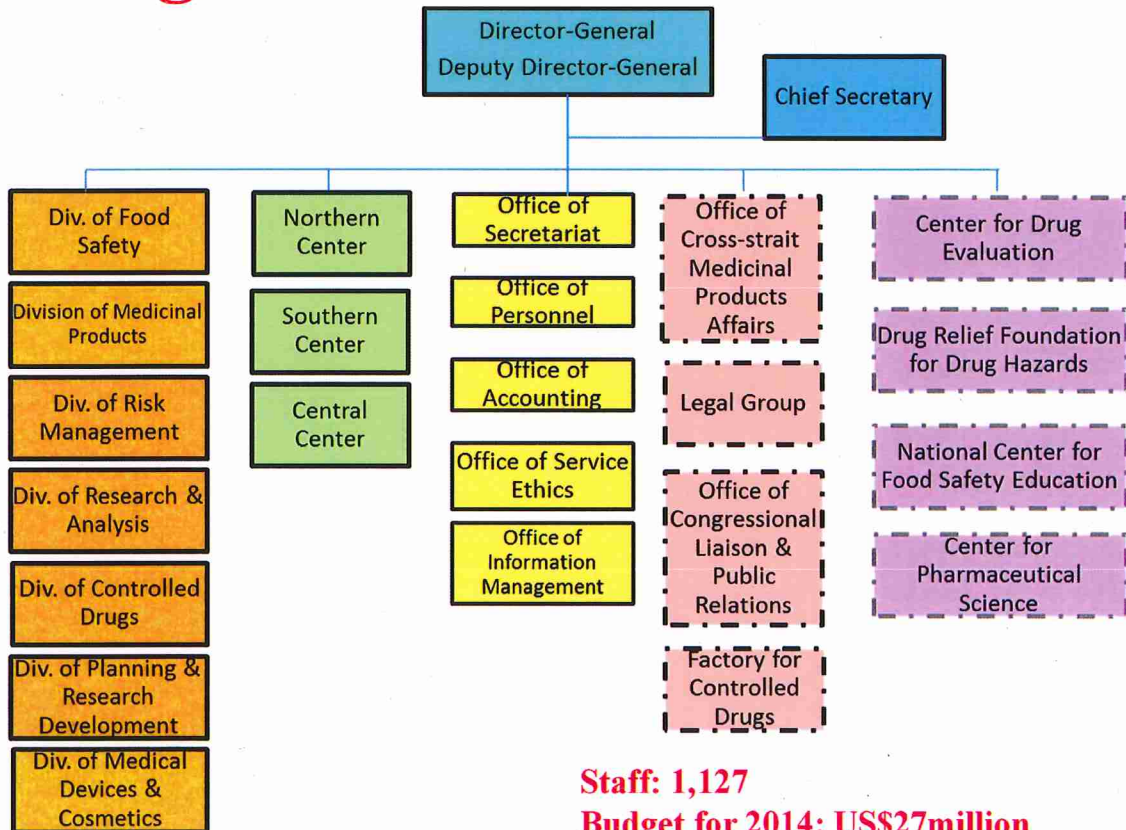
Director-General
Deputy Director-General

Chief Secretary

Div. of Food Safety

Division of Medicinal Products

Div. of Risk Management

Div. of Research & Analysis

Div. of Controlled Drugs

Div. of Planning & Research Development

Div. of Medical Devices & Cosmetics

Northern Center

Southern Center

Central Center

Office of Secretariat

Office of Personnel

Office of Accounting

Office of Service Ethics

Office of Information Management

Office of Cross-strait Medicinal Products Affairs

Legal Group

Office of Congressional Liaison & Public Relations

Factory for Controlled Drugs

Center for Drug Evaluation

Drug Relief Foundation for Drug Hazards

National Center for Food Safety Education

Center for Pharmaceutical Science

Staff: 1,127
Budget for 2014: US$27million